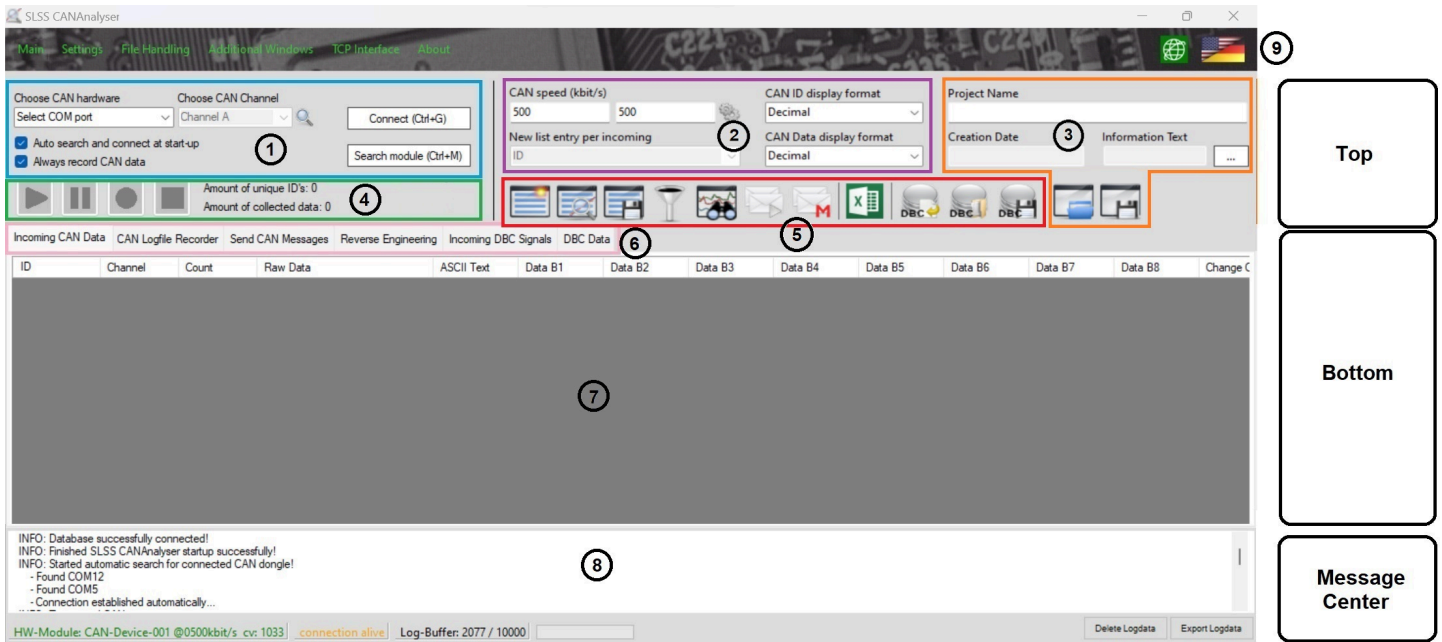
SLSS CANAnalyser

Main Settings File Handling Additional Windows TCP Interface About

9

Choose CAN hardware
Select COM port
Choose CAN Channel
Channel A
Connect (Ctrl+G)
Auto search and connect at start-up
Always record CAN data
1
Search module (Ctrl+M)

CAN speed (kbit/s)
500
500
New list entry per incoming
ID
2
CAN ID display format
Decimal
CAN Data display format
Decimal

Project Name
Creation Date
3
Information Text
...

Top

Amount of unique ID's: 0
Amount of collected data: 0
4

DBC DBC DBC

5

Incoming CAN Data | CAN Logfile Recorder | Send CAN Messages | Reverse Engineering | Incoming DBC Signals | DBC Data
6

| ID | Channel | Count | Raw Data | ASCII Text | Data B1 | Data B2 | Data B3 | Data B4 | Data B5 | Data B6 | Data B7 | Data B8 | Change C |
|---|---|---|---|---|---|---|---|---|---|---|---|---|---|

7

Bottom

INFO: Database successfully connected!
INFO: Finished SLSS CANAnalyser startup successfully!
INFO: Started automatic search for connected CAN dongle!
- Found COM12
- Found COM5
- Connection established automatically...

8

Message Center

HW-Module: CAN-Device-001 @0500kbit/s cv: 1033 connection alive Log-Buffer: 2077 / 10000 Delete Logdata Export Logdata